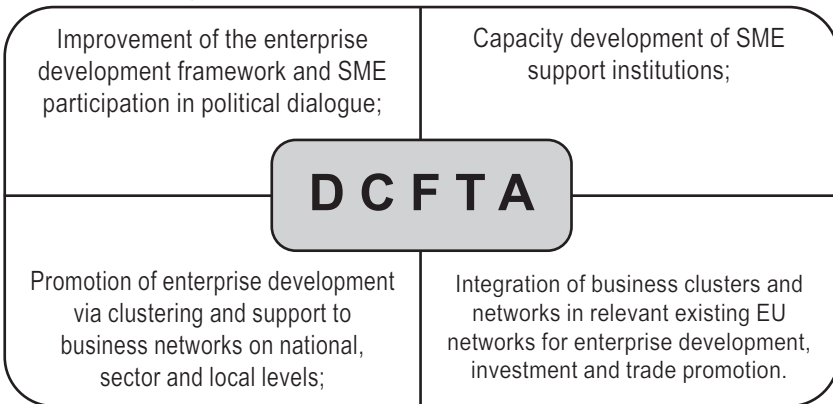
Improvement of the enterprise development framework and SME participation in political dialogue;

Capacity development of SME support institutions;

D C F T A

Promotion of enterprise development via clustering and support to business networks on national, sector and local levels;

Integration of business clusters and networks in relevant existing EU networks for enterprise development, investment and trade promotion.